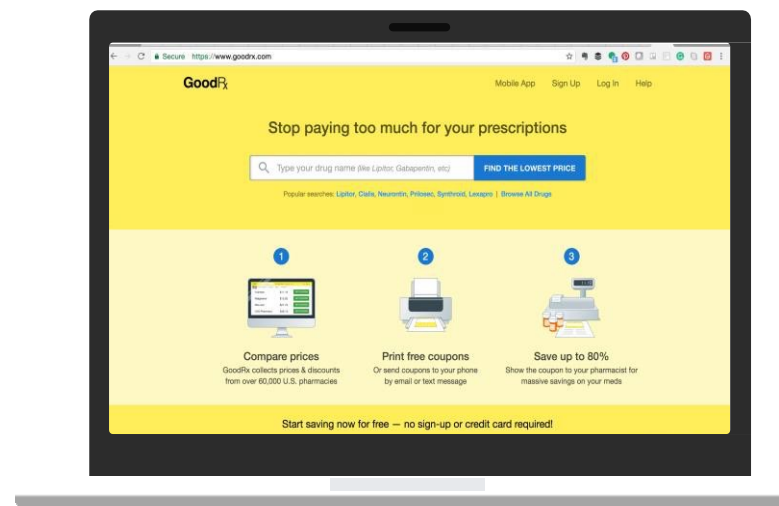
Secure https://www.goodrx.com

GoodRx

Mobile App Sign Up Log In Help

Stop paying too much for your prescriptions

Type your drug name (like Lipitor, Gabapentin, etc)

FIND THE LOWEST PRICE

Popular searches: Lipitor, Cialis, Neurontin, Prilosec, Synthroid, Lexapro | Browse All Drugs

1

2

3

Compare prices
GoodRx collects prices & discounts from over 60,000 U.S. pharmacies

Print free coupons
Or send coupons to your phone by email or text message

Save up to 80%
Show the coupon to your pharmacist for massive savings on your meds

Start saving now for free — no sign-up or credit card required!